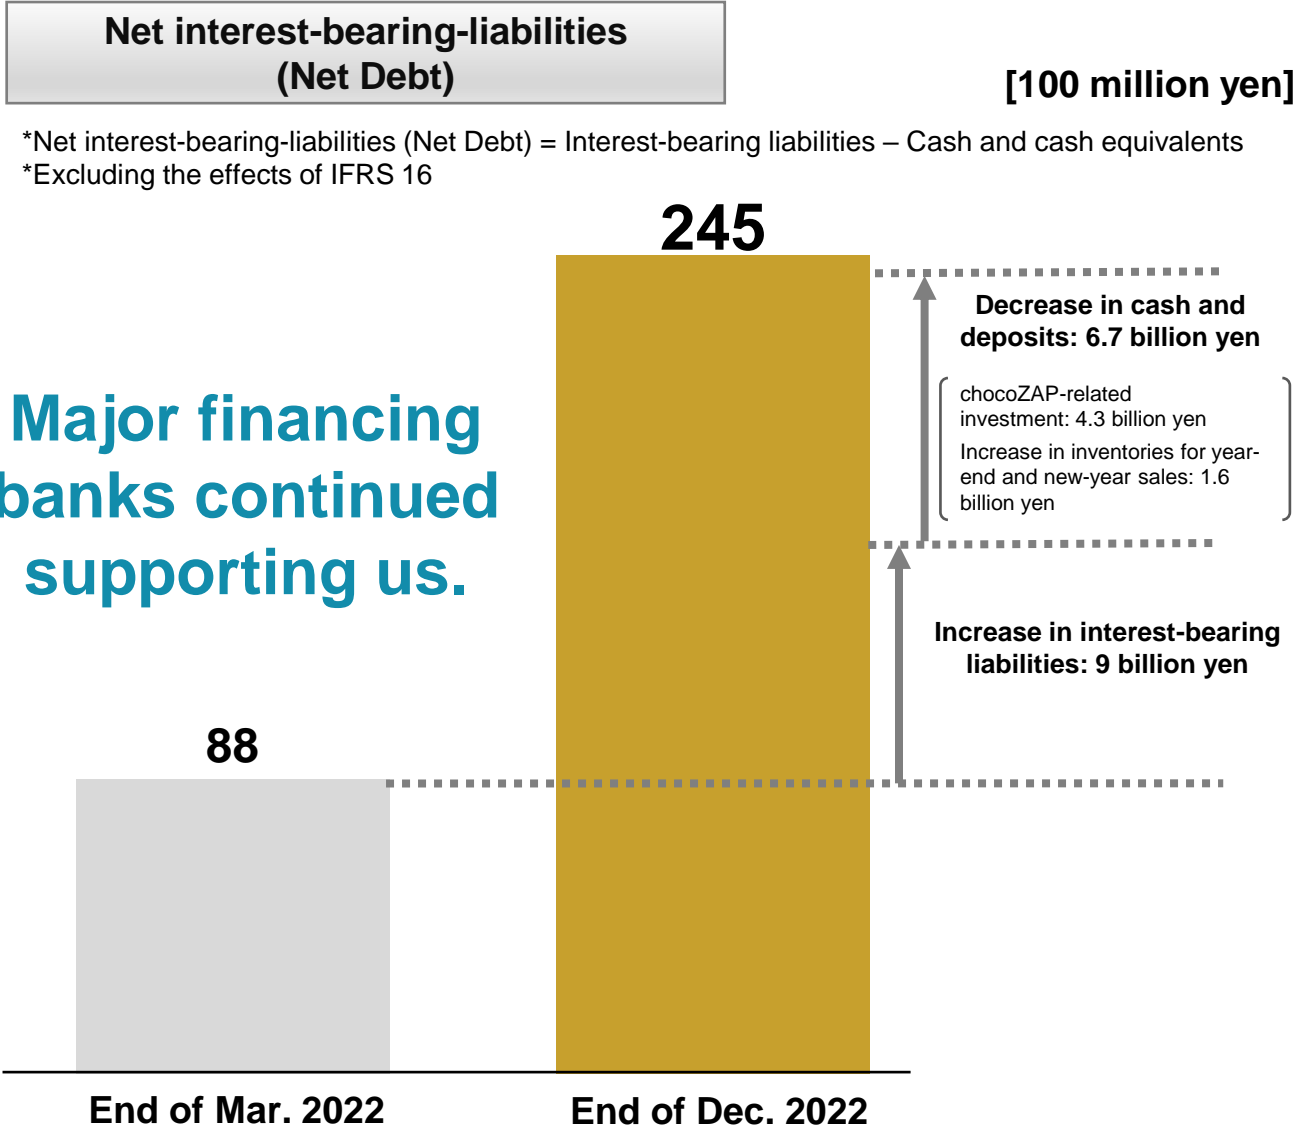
Net interest-bearing-liabilities (Net Debt)

[100 million yen]

*Net interest-bearing-liabilities (Net Debt) = Interest-bearing liabilities – Cash and cash equivalents
*Excluding the effects of IFRS 16

Major financing banks continued supporting us.

245

Decrease in cash and deposits: 6.7 billion yen

chocoZAP-related investment: 4.3 billion yen

Increase in inventories for year-end and new-year sales: 1.6 billion yen

Increase in interest-bearing liabilities: 9 billion yen

88

End of Mar. 2022

End of Dec. 2022